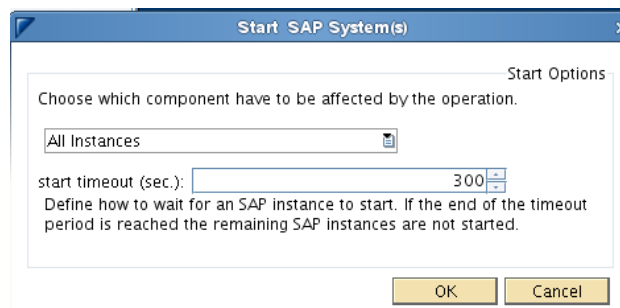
Start SAP System(s)

Start Options

Choose which component have to be affected by the operation.

All Instances

start timeout (sec.): 300

Define how to wait for an SAP instance to start. If the end of the timeout period is reached the remaining SAP instances are not started.

OK Cancel